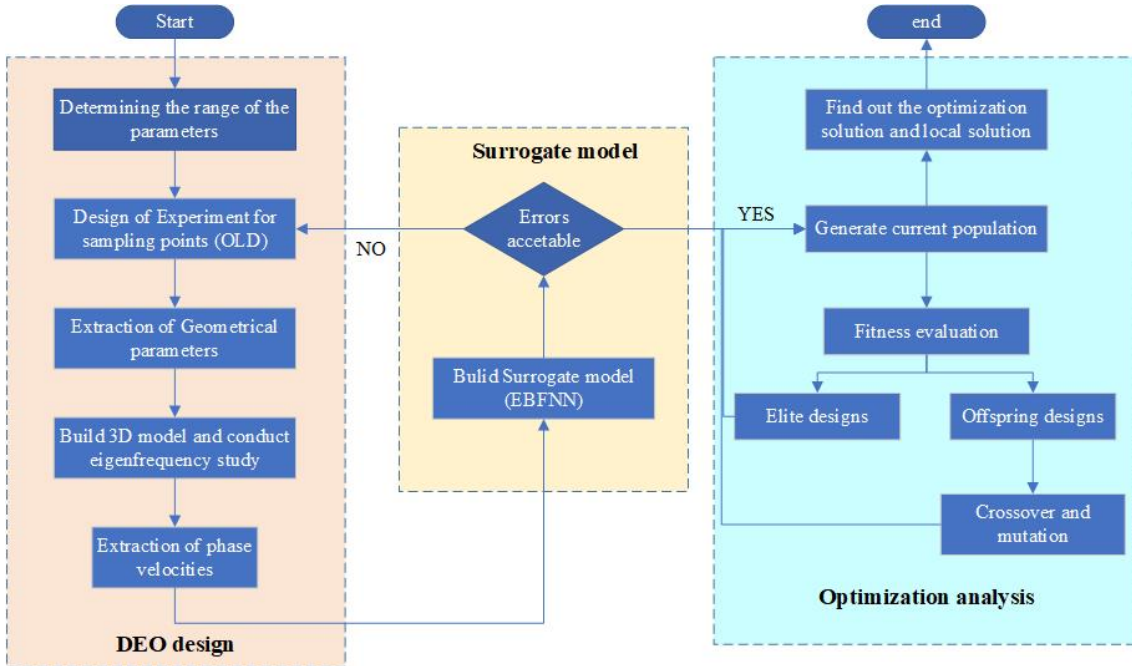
Start

Determining the range of the parameters

Design of Experiment for sampling points (OLD)

Extraction of Geometrical parameters

Build 3D model and conduct eigenfrequency study

Extraction of phase velocities

DEO design

Surrogate model

Errors accetable

NO

YES

Bulid Surrogate model (EBFNN)

end

Find out the optimization solution and local solution

Generate current population

Fitness evaluation

Elite designs

Offspring designs

Crossover and mutation

Optimization analysis